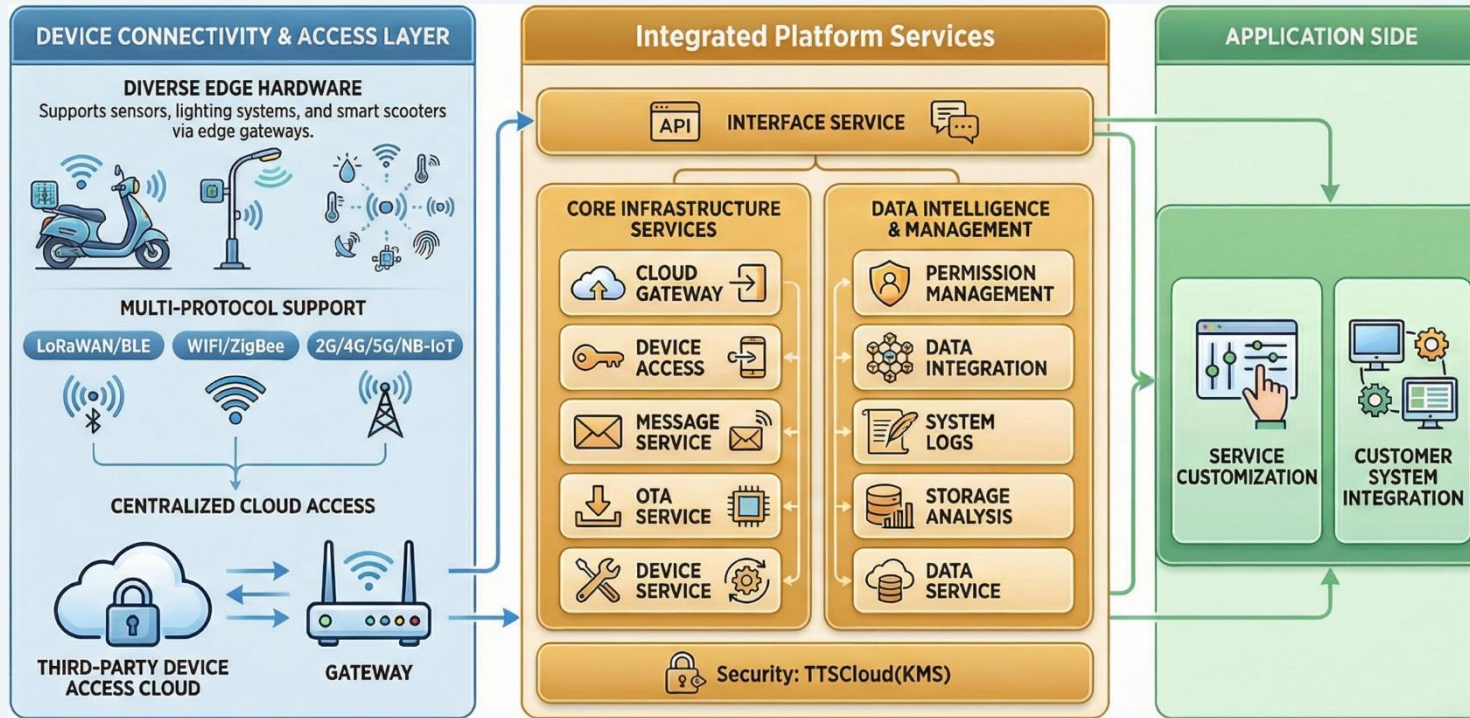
DEVICE CONNECTIVITY & ACCESS LAYER

DIVERSE EDGE HARDWARE
Supports sensors, lighting systems, and smart scooters via edge gateways.

MULTI-PROTOCOL SUPPORT

LoRaWAN/BLE

WIFI/ZigBee

2G/4G/5G/NB-IoT

CENTRALIZED CLOUD ACCESS

THIRD-PARTY DEVICE ACCESS CLOUD

GATEWAY

Integrated Platform Services

API

INTERFACE SERVICE

CORE INFRASTRUCTURE SERVICES

CLOUD GATEWAY

DEVICE ACCESS

MESSAGE SERVICE

OTA SERVICE

DEVICE SERVICE

DATA INTELLIGENCE & MANAGEMENT

PERMISSION MANAGEMENT

DATA INTEGRATION

SYSTEM LOGS

STORAGE ANALYSIS

DATA SERVICE

Security: TTSCloud(KMS)

APPLICATION SIDE

SERVICE CUSTOMIZATION

CUSTOMER SYSTEM INTEGRATION